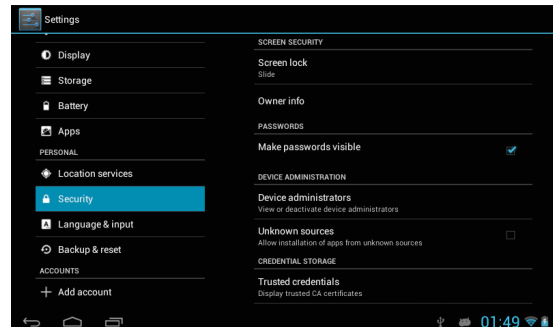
Settings

Display
Storage
Battery
Apps
PERSONAL
Location services
Security
Language & input
Backup & reset
ACCOUNTS
Add account

SCREEN SECURITY
Screen lock
Slide
Owner info
PASSWORDS
Make passwords visible
DEVICE ADMINISTRATION
Device administrators
View or deactivate device administrators
Unknown sources
Allow installation of apps from unknown sources
CREDENTIAL STORAGE
Trusted credentials
Display trusted CA certificates

01:49